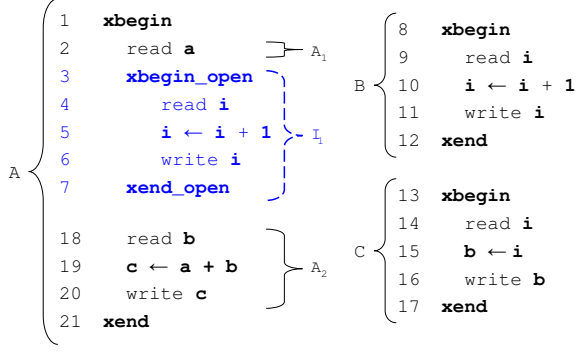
A

1 **xbegin**
2 read **a**
3 **xbegin_open**
4 read **i**
5 **i** ← **i** + **1**
6 write **i**
7 **xend_open**
18 read **b**
19 **c** ← **a** + **b**
20 write **c**
21 **xend**

$A_1$

$I_1$

$A_2$

B

8 **xbegin**
9 read **i**
10 **i** ← **i** + **1**
11 write **i**
12 **xend**

C

13 **xbegin**
14 read **i**
15 **b** ← **i**
16 write **b**
17 **xend**